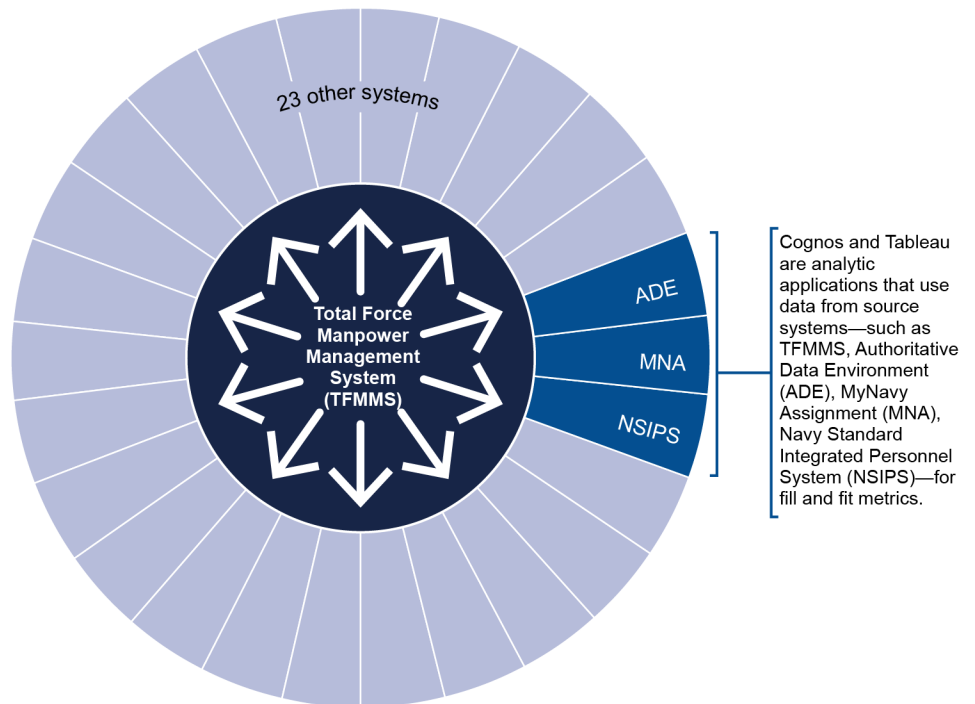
23 other systems

Total Force Manpower Management System (TFMMS)

ADE

MNA

NSIPS

Cognos and Tableau are analytic applications that use data from source systems—such as TFMMS, Authoritative Data Environment (ADE), MyNavy Assignment (MNA), Navy Standard Integrated Personnel System (NSIPS)—for fill and fit metrics.